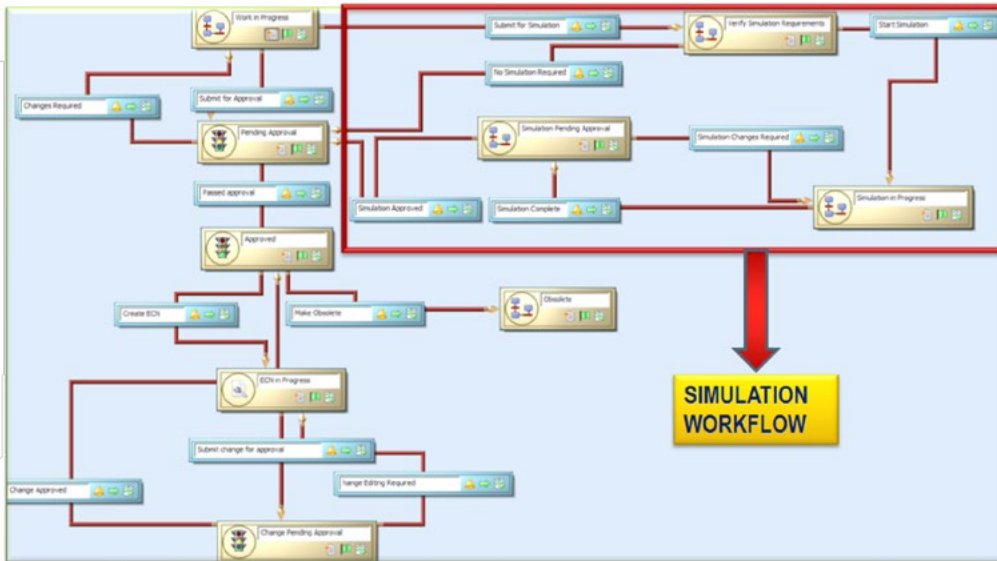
Work in Progress

Submit for Simulation

Verify Simulation Requirements

Start Simulation

No Simulation Required

Changes Required

Submit for Approval

Pending Approval

Simulation Pending Approval

Simulation Changes Required

Passed approval

Simulation Approved

Simulation Complete

Simulation in Progress

Approved

Create ECN

Make Obsolete

Obsolete

ECN in Progress

SIMULATION WORKFLOW

Submit change for approval

hange Editing Required

Change Approved

Change Pending Approval